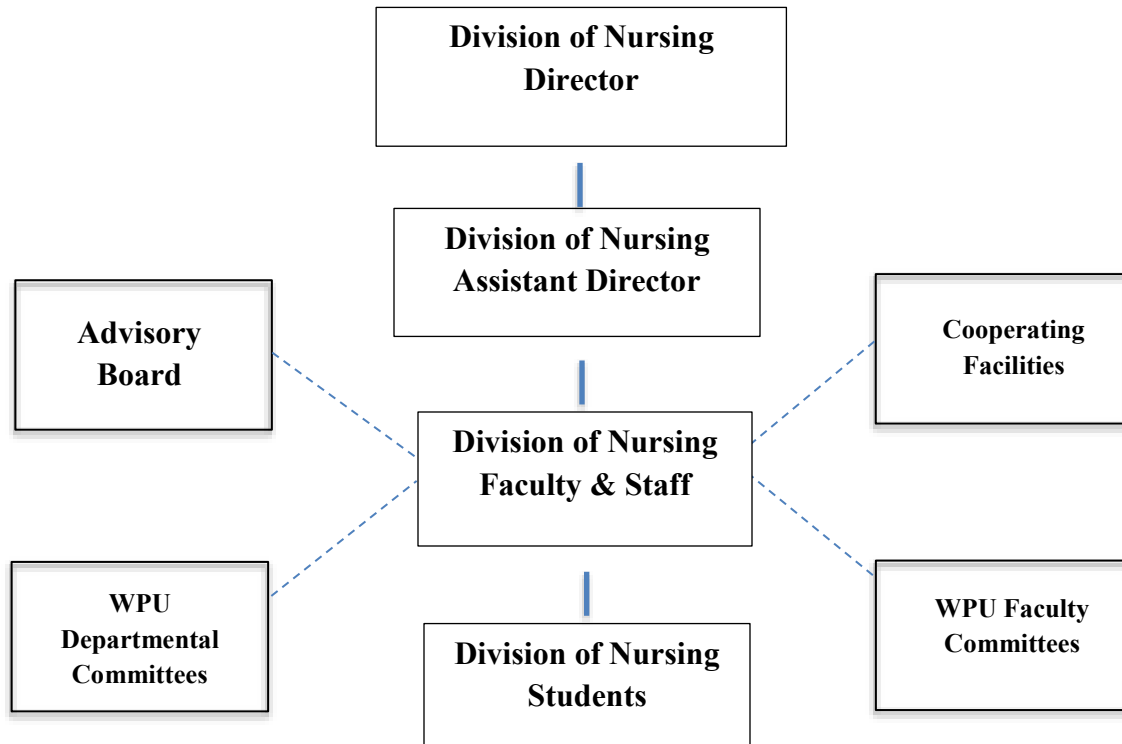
Division of Nursing Director

Division of Nursing Assistant Director

Advisory Board

Cooperating Facilities

Division of Nursing Faculty & Staff

WPU Departmental Committees

WPU Faculty Committees

Division of Nursing Students